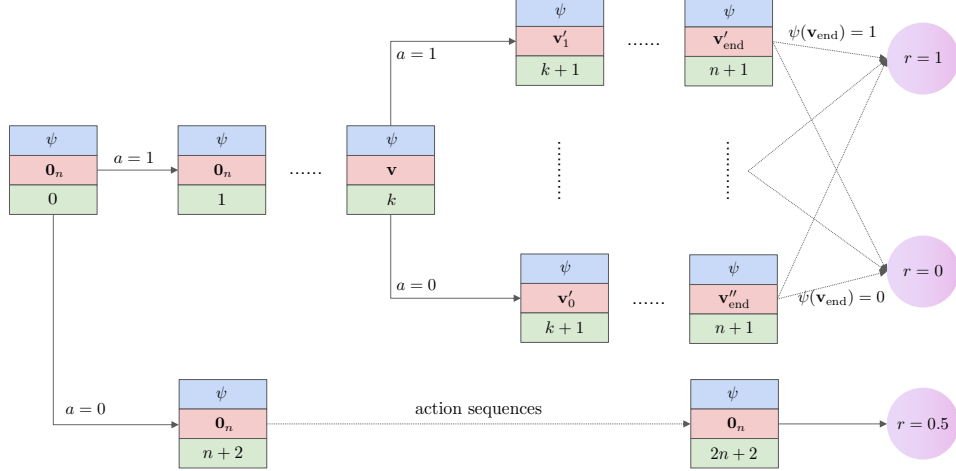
$\psi$
$\mathbf{v}_1'$
$k+1$

......

$\psi$
$\mathbf{v}_{\text{end}}'$
$n+1$

$\psi(\mathbf{v}_{\text{end}}) = 1$

$r = 1$

$a = 1$

$\psi$
$\mathbf{0}_n$
$0$

$a = 1$

$\psi$
$\mathbf{0}_n$
$1$

......

$\psi$
$\mathbf{v}$
$k$

$a = 0$

$\psi$
$\mathbf{v}_0'$
$k+1$

......

$\psi$
$\mathbf{v}_{\text{end}}''$
$n+1$

$\psi(\mathbf{v}_{\text{end}}) = 0$

$r = 0$

$a = 0$

$\psi$
$\mathbf{0}_n$
$n+2$

action sequences

$\psi$
$\mathbf{0}_n$
$2n+2$

$r = 0.5$